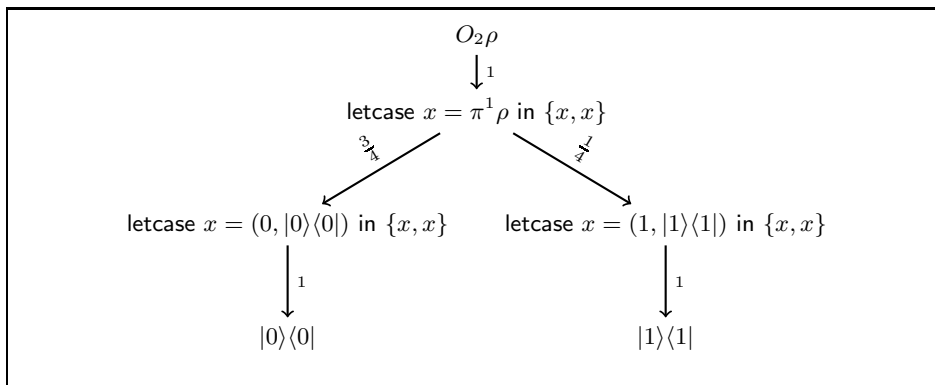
$O_2\rho$

$1$

letcase $x = \pi^1 \rho$ in $\{x, x\}$

$\frac{3}{4}$

$\frac{1}{4}$

letcase $x = (0, |0\rangle\langle 0|)$ in $\{x, x\}$

letcase $x = (1, |1\rangle\langle 1|)$ in $\{x, x\}$

$1$

$1$

$|0\rangle\langle 0|$

$|1\rangle\langle 1|$